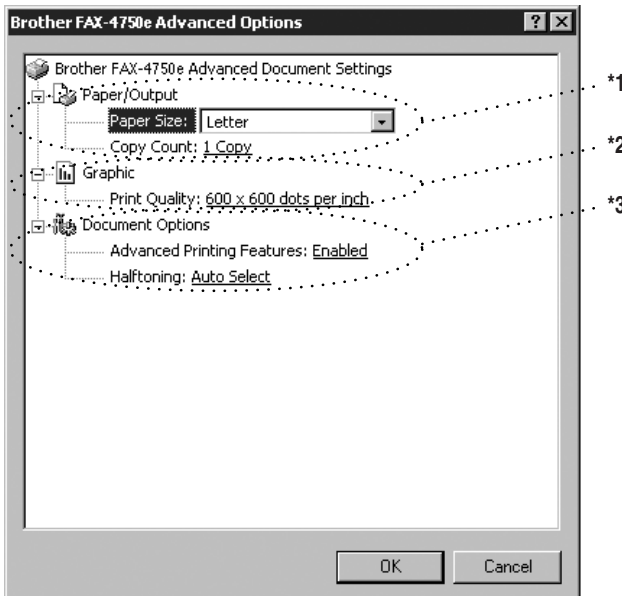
Brother FAX-4750e Advanced Options

? X

Brother FAX-4750e Advanced Document Settings

Paper/Output

Paper Size: Letter

Copy Count: 1 Copy

Graphic

Print Quality: 600 x 600 dots per inch

Document Options

Advanced Printing Features: Enabled

Halftoning: Auto Select

*1

*2

*3

OK

Cancel